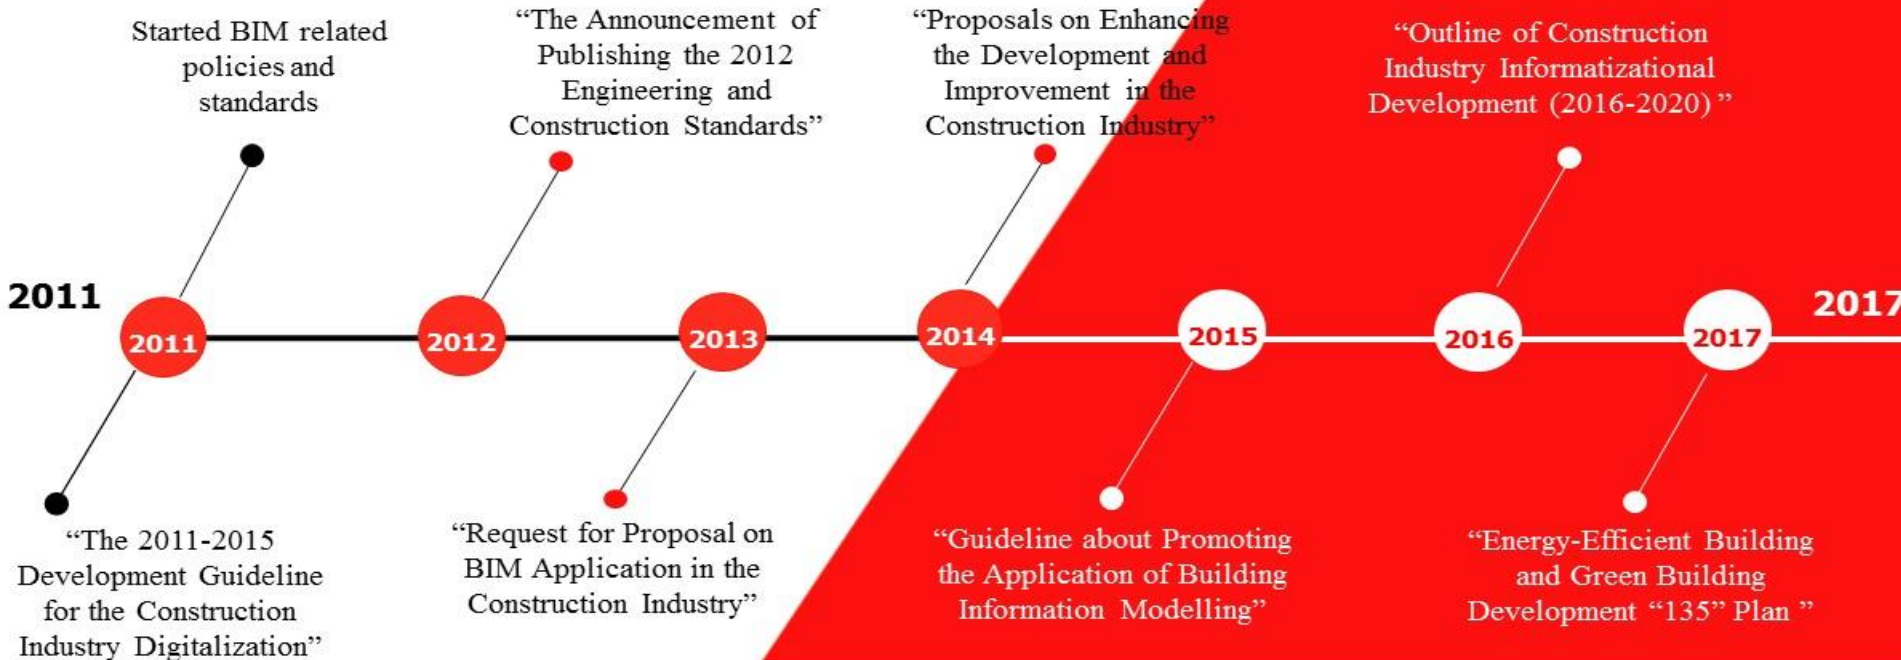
2011

Started BIM related policies and standards

2011

"The 2011-2015 Development Guideline for the Construction Industry Digitalization"

"The Announcement of Publishing the 2012 Engineering and Construction Standards"

2012

2013

"Request for Proposal on BIM Application in the Construction Industry"

"Proposals on Enhancing the Development and Improvement in the Construction Industry"

2014

2015

"Guideline about Promoting the Application of Building Information Modelling"

"Outline of Construction Industry Informatizational Development (2016-2020)"

2016

2017

"Energy-Efficient Building and Green Building Development "135" Plan "

2017